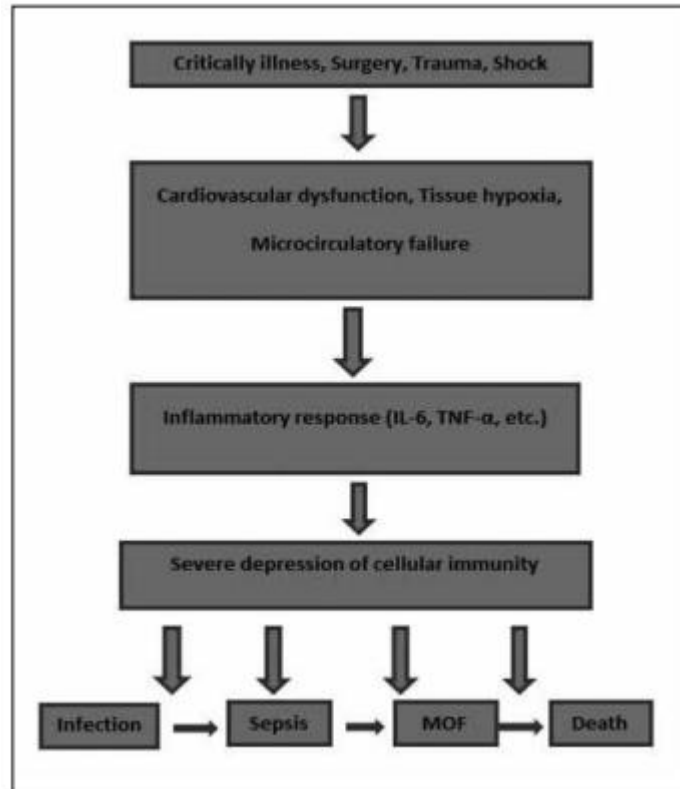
Critically illness, Surgery, Trauma, Shock

Cardiovascular dysfunction, Tissue hypoxia, Microcirculatory failure

Inflammatory response (IL-6, TNF-α, etc.)

Severe depression of cellular immunity

Infection

Sepsis

MOF

Death